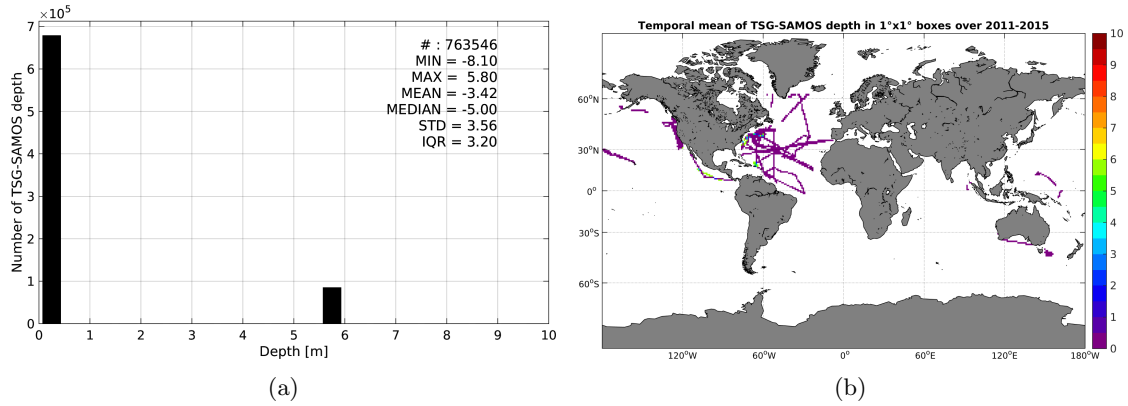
$\times 10^5$
7
6
5
4
3
2
1
0
Number of TSG-SAMOS depth
# : 763546
MIN = -8.10
MAX = 5.80
MEAN = -3.42
MEDIAN = -5.00
STD = 3.56
IQR = 3.20
0 1 2 3 4 5 6 7 8 9 10
Depth [m]
(a)

Temporal mean of TSG-SAMOS depth in 1°x1° boxes over 2011-2015
60°N
30°N
0°
30°S
60°S
120°W 60°W 0° 60°E 120°E 180°W
10
9
8
7
6
5
4
3
2
1
0
(b)